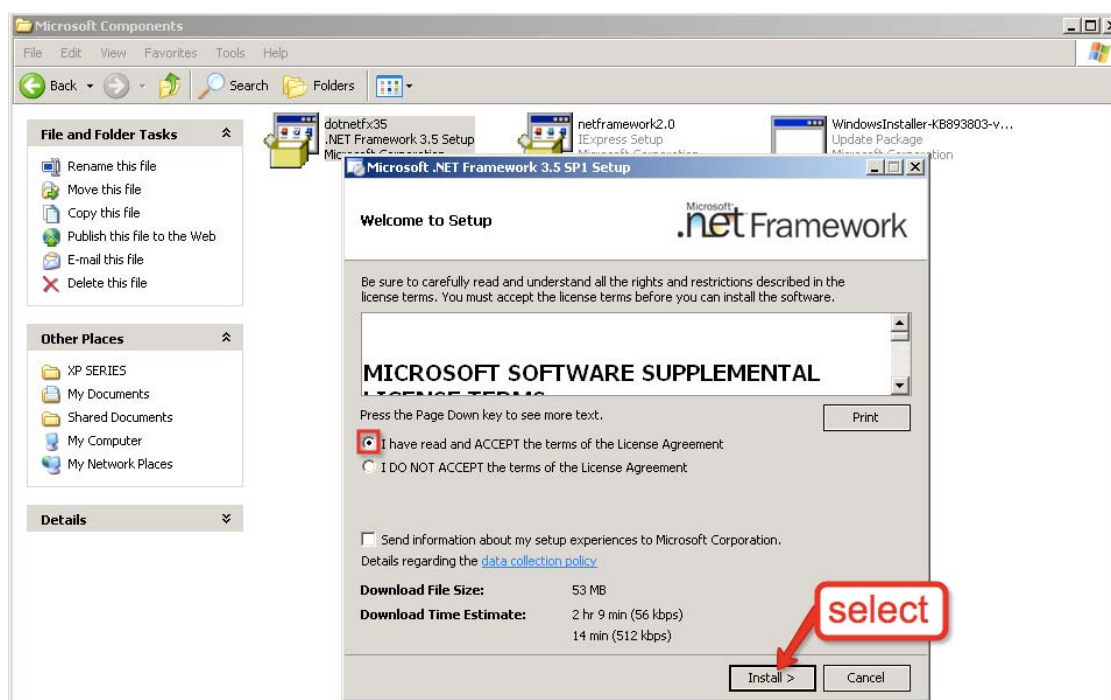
Microsoft Components

File Edit View Favorites Tools Help

Back Search Folders

File and Folder Tasks

Rename this file
Move this file
Copy this file
Publish this file to the Web
E-mail this file
Delete this file

Other Places

XP SERIES
My Documents
Shared Documents
My Computer
My Network Places

Details

dotnetfx35
.NET Framework 3.5 Setup
Mic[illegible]

netframework2.0
IExpress Setup
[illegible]

WindowsInstaller-KB893803-v...
Update Package
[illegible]

Microsoft .NET Framework 3.5 SP1 Setup

Welcome to Setup

Microsoft .net Framework

Be sure to carefully read and understand all the rights and restrictions described in the license terms. You must accept the license terms before you can install the software.

MICROSOFT SOFTWARE SUPPLEMENTAL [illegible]

Press the Page Down key to see more text.

Print

I have read and ACCEPT the terms of the License Agreement

I DO NOT ACCEPT the terms of the License Agreement

Send information about my setup experiences to Microsoft Corporation.

Details regarding the data collection policy

Download File Size: 53 MB

Download Time Estimate: 2 hr 9 min (56 kbps)
14 min (512 kbps)

select

Install >

Cancel